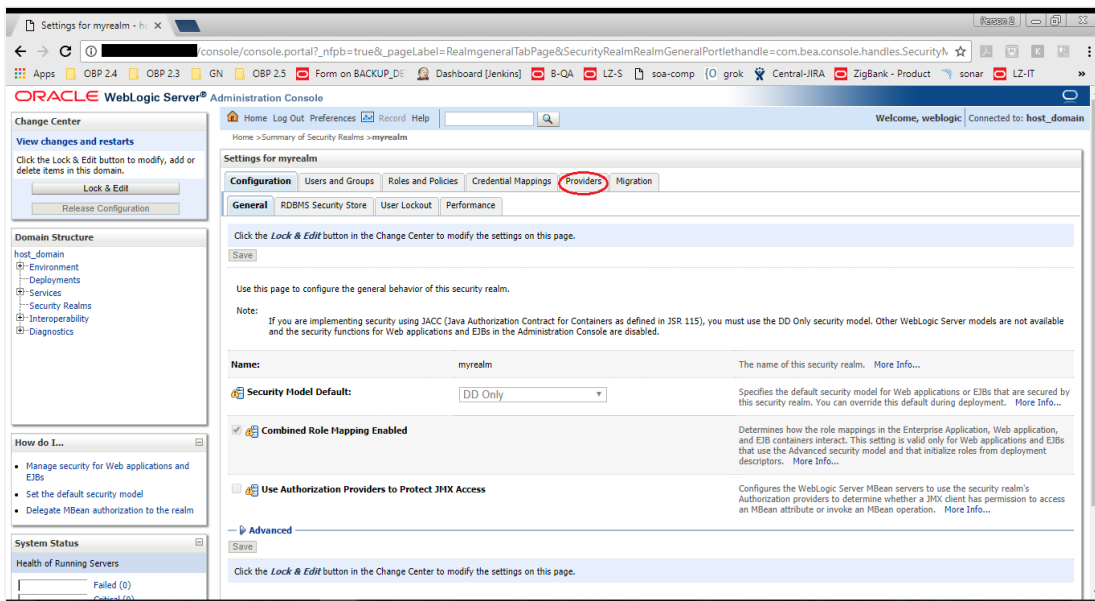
Settings for myrealm - h ×

Person 2

/console/console.portal?_nfpb=true&_pageLabel=RealmgeneralTabPage&SecurityRealmRealmGeneralPortlethandle=com.bea.console.handles.SecurityN

Apps OBP 2.4 OBP 2.3 GN OBP 2.5 Form on BACKUP_DE Dashboard [Jenkins] B-QA LZ-S soa-comp grok Central-JIRA ZigBank - Product sonar LZ-IT

ORACLE WebLogic Server® Administration Console

Change Center

View changes and restarts

Click the Lock & Edit button to modify, add or delete items in this domain.

Lock & Edit

Release Configuration

Domain Structure

host_domain
Environment
Deployments
Services
Security Realms
Interoperability
Diagnostics

How do I...

• Manage security for Web applications and EJBs
• Set the default security model
• Delegate MBean authorization to the realm

System Status

Health of Running Servers

Failed (0)
Critical (0)

Home Log Out Preferences Record Help

Welcome, weblogic Connected to: host_domain

Home >Summary of Security Realms >myrealm

Settings for myrealm

Configuration | Users and Groups | Roles and Policies | Credential Mappings | Providers | Migration

General | RDBMS Security Store | User Lockout | Performance

Click the Lock & Edit button in the Change Center to modify the settings on this page.

Save

Use this page to configure the general behavior of this security realm.

Note:
If you are implementing security using JACC (Java Authorization Contract for Containers as defined in JSR 115), you must use the DD Only security model. Other WebLogic Server models are not available and the security functions for Web applications and EJBs in the Administration Console are disabled.

| | | |
|---|---|---|
| Name: | myrealm | The name of this security realm. More Info... |
| Security Model Default: | DD Only | Specifies the default security model for Web applications or EJBs that are secured by this security realm. You can override this default during deployment. More Info... |
| Combined Role Mapping Enabled | | Determines how the role mappings in the Enterprise Application, Web application, and EJB containers interact. This setting is valid only for Web applications and EJBs that use the Advanced security model and that initialize roles from deployment descriptors. More Info... |
| Use Authorization Providers to Protect JMX Access | | Configures the WebLogic Server MBean servers to use the security realm's Authorization providers to determine whether a JMX client has permission to access an MBean attribute or invoke an MBean operation. More Info... |

Advanced

Save

Click the Lock & Edit button in the Change Center to modify the settings on this page.